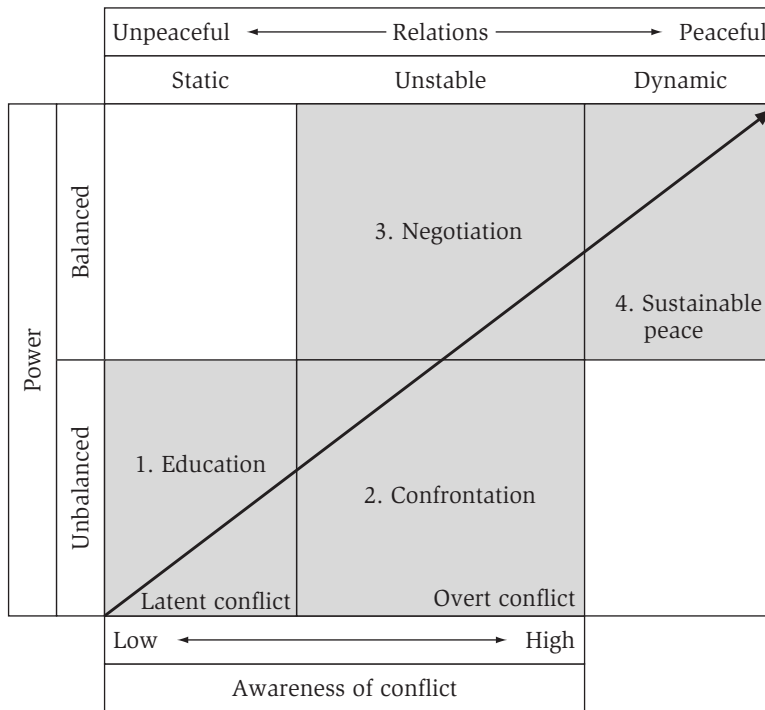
Unpeaceful ← Relations → Peaceful

Static | Unstable | Dynamic

Power

Balanced

Unbalanced

3. Negotiation

4. Sustainable peace

1. Education

2. Confrontation

Latent conflict

Overt conflict

Low ← → High

Awareness of conflict